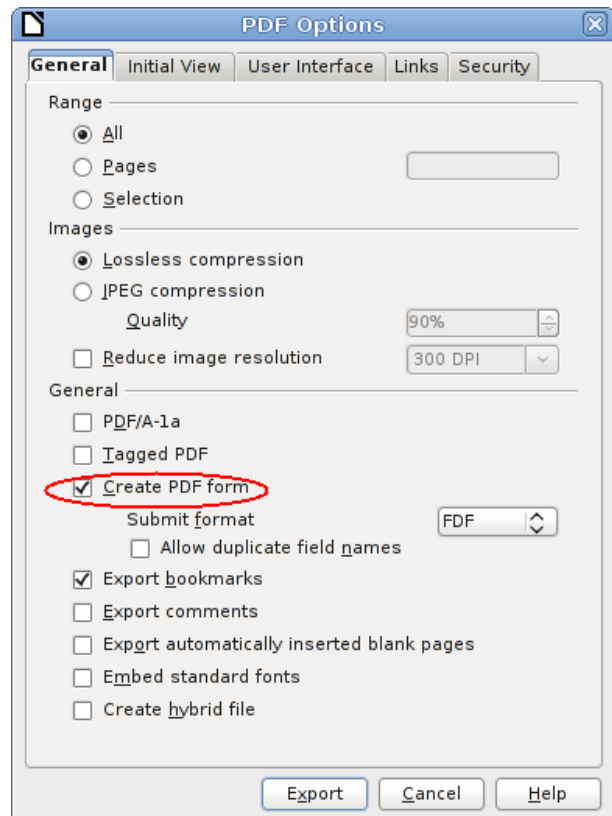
PDF Options

General | Initial View | User Interface | Links | Security

Range

All

Pages

Selection

Images

Lossless compression

JPEG compression

Quality 90%

Reduce image resolution 300 DPI

General

PDF/A-1a

Tagged PDF

Create PDF form

Submit format FDF

Allow duplicate field names

Export bookmarks

Export comments

Export automatically inserted blank pages

Embed standard fonts

Create hybrid file

Export | Cancel | Help